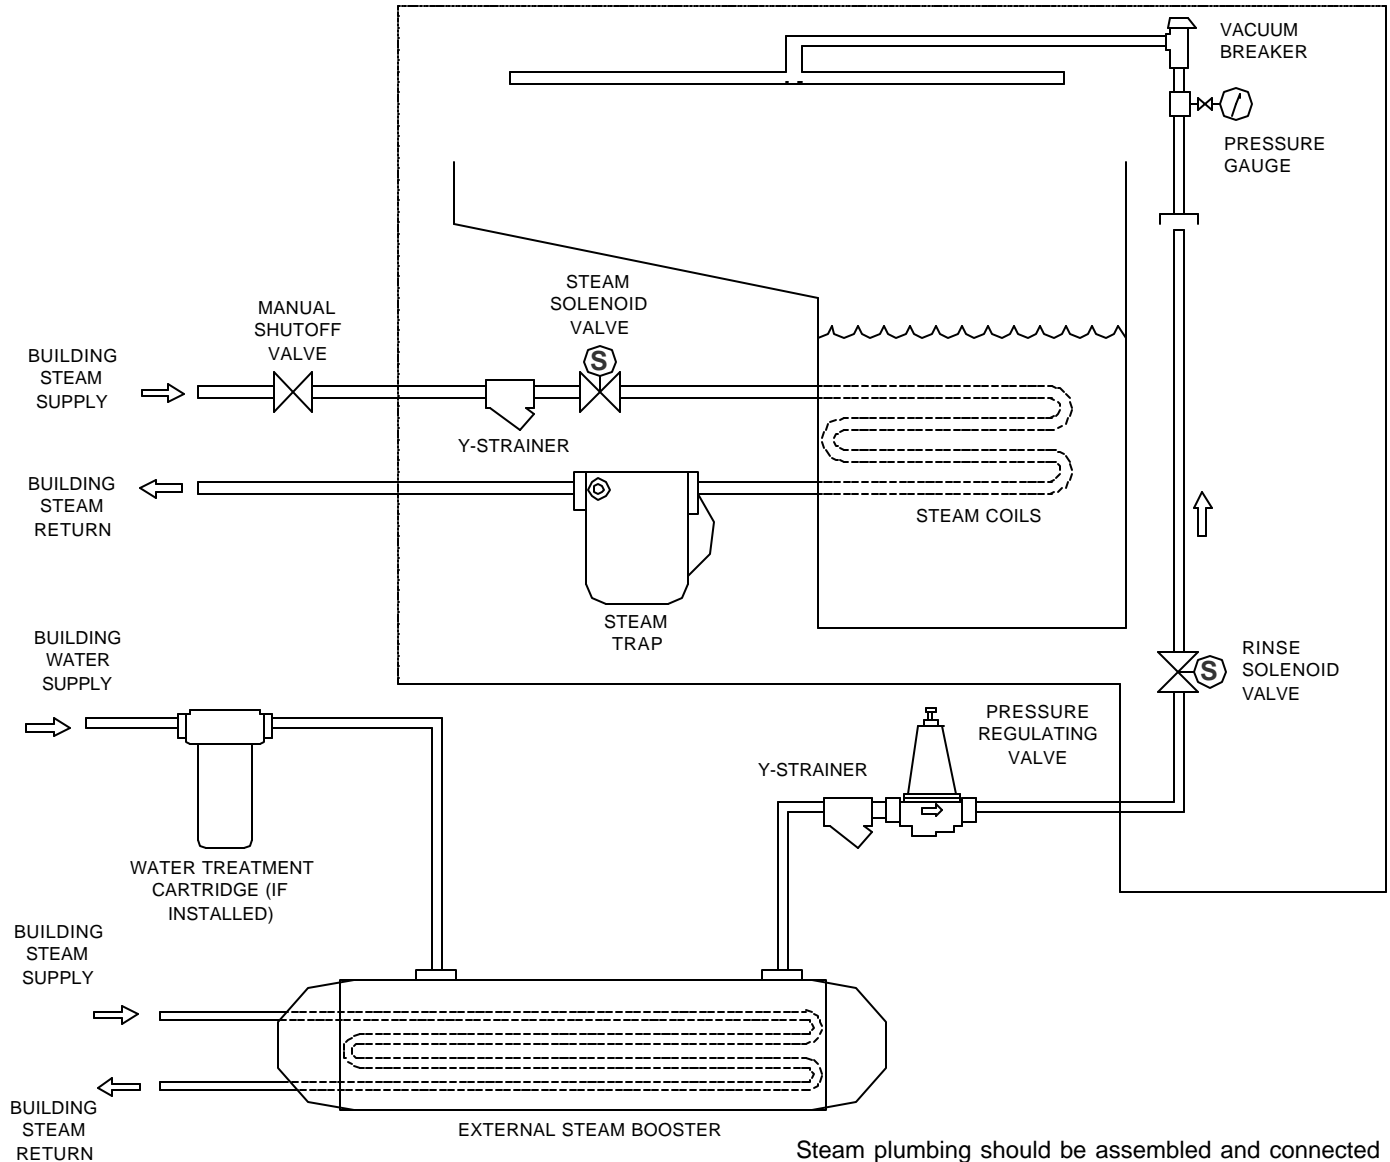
VACUUM BREAKER

PRESSURE GAUGE

STEAM SOLENOID VALVE

MANUAL SHUTOFF VALVE

BUILDING STEAM SUPPLY

S

Y-STRAINER

BUILDING STEAM RETURN

STEAM COILS

STEAM TRAP

BUILDING WATER SUPPLY

RINSE SOLENOID VALVE

S

PRESSURE REGULATING VALVE

Y-STRAINER

WATER TREATMENT CARTRIDGE (IF INSTALLED)

BUILDING STEAM SUPPLY

BUILDING STEAM RETURN

EXTERNAL STEAM BOOSTER

Steam plumbing should be assembled and connected